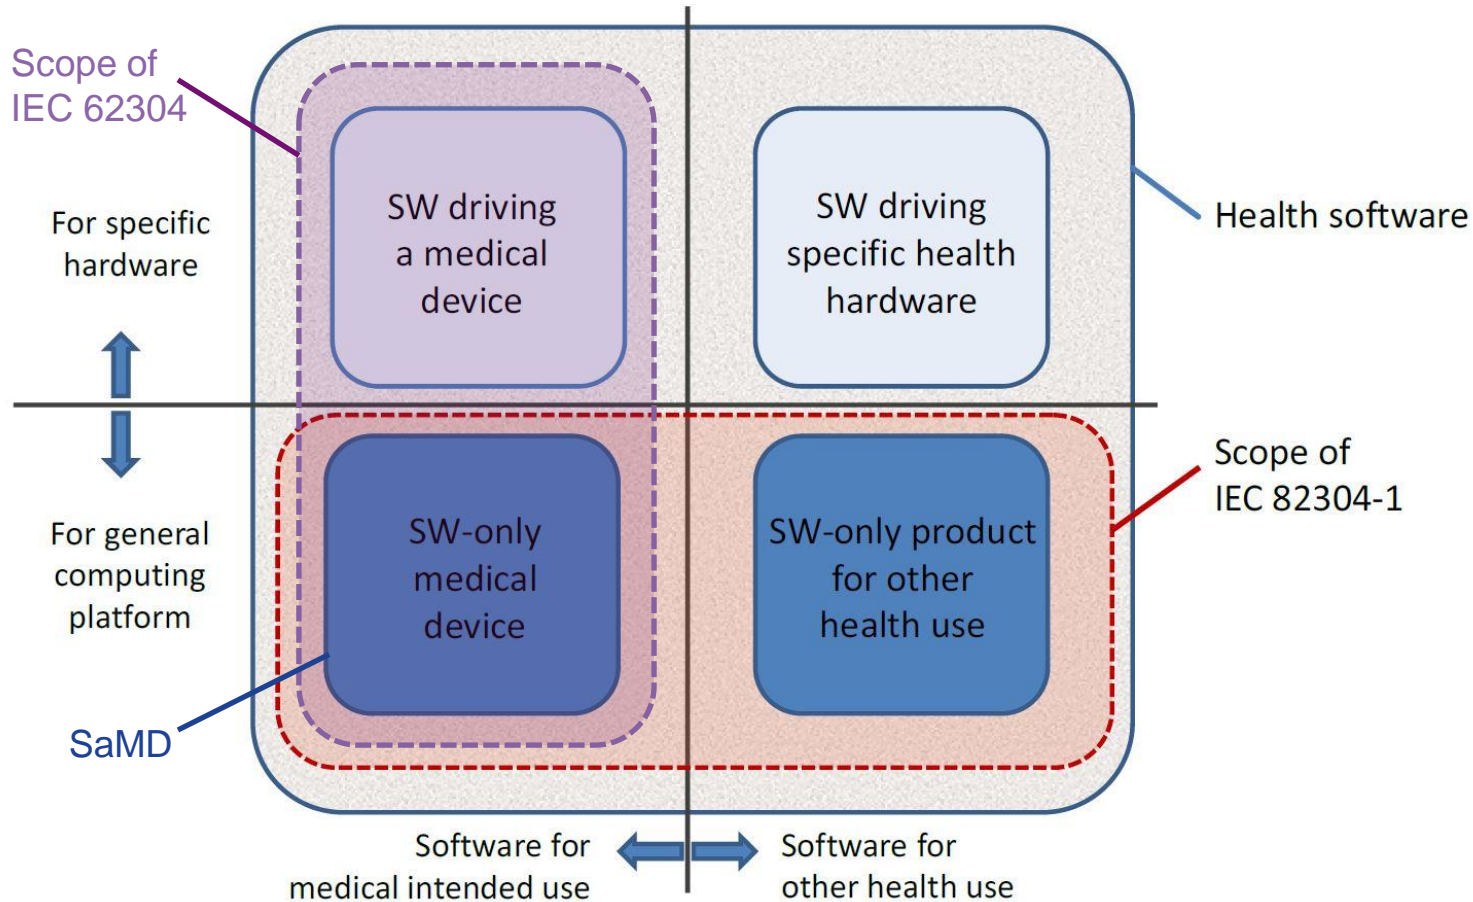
Scope of IEC 62304

For specific hardware

SW driving a medical device

SW driving specific health hardware

Health software

For general computing platform

SW-only medical device

SW-only product for other health use

Scope of IEC 82304-1

SaMD

Software for medical intended use

Software for other health use